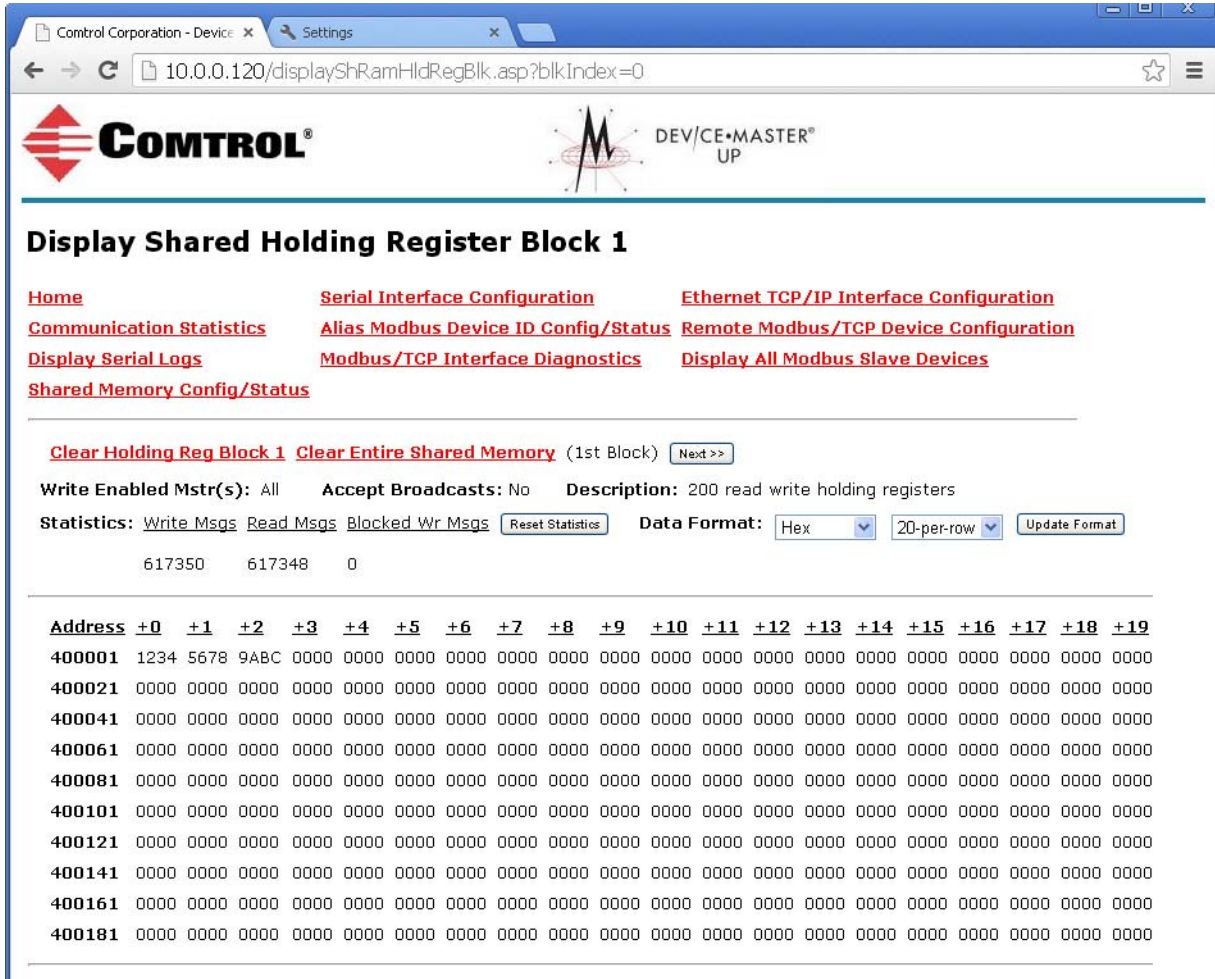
Comtrol Corporation - Device ×
Settings ×

10.0.0.120/displayShRamHldRegBlk.asp?blkIndex=0

COMTROL®
DEVICE•MASTER® UP

Display Shared Holding Register Block 1

Home
Communication Statistics
Display Serial Logs
Shared Memory Config/Status
Serial Interface Configuration
Alias Modbus Device ID Config/Status
Modbus/TCP Interface Diagnostics
Ethernet TCP/IP Interface Configuration
Remote Modbus/TCP Device Configuration
Display All Modbus Slave Devices

Clear Holding Reg Block 1 Clear Entire Shared Memory (1st Block) Next >>

Write Enabled Mstr(s): All Accept Broadcasts: No Description: 200 read write holding registers

Statistics: Write Msgs Read Msgs Blocked Wr Msgs Reset Statistics Data Format: Hex 20-per-row Update Format

617350 617348 0

| Address | +0 | +1 | +2 | +3 | +4 | +5 | +6 | +7 | +8 | +9 | +10 | +11 | +12 | +13 | +14 | +15 | +16 | +17 | +18 | +19 |
|---|---|---|---|---|---|---|---|---|---|---|---|---|---|---|---|---|---|---|---|---|
| 400001 | 1234 | 5678 | 9ABC | 0000 | 0000 | 0000 | 0000 | 0000 | 0000 | 0000 | 0000 | 0000 | 0000 | 0000 | 0000 | 0000 | 0000 | 0000 | 0000 | 0000 |
| 400021 | 0000 | 0000 | 0000 | 0000 | 0000 | 0000 | 0000 | 0000 | 0000 | 0000 | 0000 | 0000 | 0000 | 0000 | 0000 | 0000 | 0000 | 0000 | 0000 | 0000 |
| 400041 | 0000 | 0000 | 0000 | 0000 | 0000 | 0000 | 0000 | 0000 | 0000 | 0000 | 0000 | 0000 | 0000 | 0000 | 0000 | 0000 | 0000 | 0000 | 0000 | 0000 |
| 400061 | 0000 | 0000 | 0000 | 0000 | 0000 | 0000 | 0000 | 0000 | 0000 | 0000 | 0000 | 0000 | 0000 | 0000 | 0000 | 0000 | 0000 | 0000 | 0000 | 0000 |
| 400081 | 0000 | 0000 | 0000 | 0000 | 0000 | 0000 | 0000 | 0000 | 0000 | 0000 | 0000 | 0000 | 0000 | 0000 | 0000 | 0000 | 0000 | 0000 | 0000 | 0000 |
| 400101 | 0000 | 0000 | 0000 | 0000 | 0000 | 0000 | 0000 | 0000 | 0000 | 0000 | 0000 | 0000 | 0000 | 0000 | 0000 | 0000 | 0000 | 0000 | 0000 | 0000 |
| 400121 | 0000 | 0000 | 0000 | 0000 | 0000 | 0000 | 0000 | 0000 | 0000 | 0000 | 0000 | 0000 | 0000 | 0000 | 0000 | 0000 | 0000 | 0000 | 0000 | 0000 |
| 400141 | 0000 | 0000 | 0000 | 0000 | 0000 | 0000 | 0000 | 0000 | 0000 | 0000 | 0000 | 0000 | 0000 | 0000 | 0000 | 0000 | 0000 | 0000 | 0000 | 0000 |
| 400161 | 0000 | 0000 | 0000 | 0000 | 0000 | 0000 | 0000 | 0000 | 0000 | 0000 | 0000 | 0000 | 0000 | 0000 | 0000 | 0000 | 0000 | 0000 | 0000 | 0000 |
| 400181 | 0000 | 0000 | 0000 | 0000 | 0000 | 0000 | 0000 | 0000 | 0000 | 0000 | 0000 | 0000 | 0000 | 0000 | 0000 | 0000 | 0000 | 0000 | 0000 | 0000 |